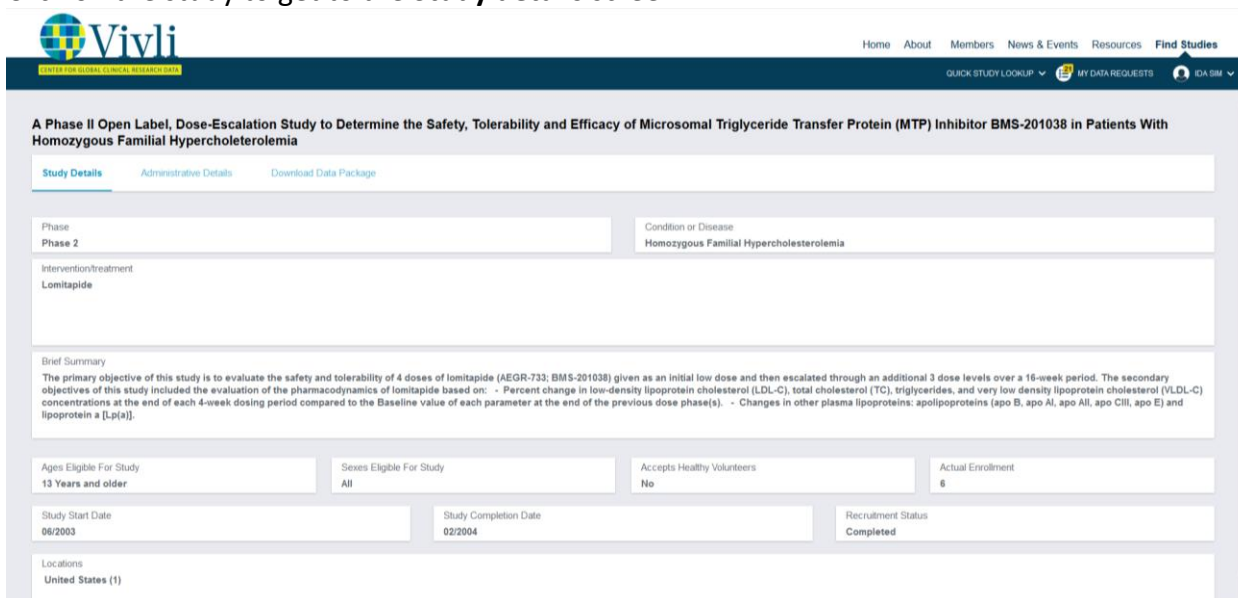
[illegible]

Vivli
CENTER FOR GLOBAL CLINICAL RESEARCH DATA

Home About Members News & Events Resources Find Studies

QUICK STUDY LOOKUP 21 MY DATA REQUESTS IDA SIM

A Phase II Open Label, Dose-Escalation Study to Determine the Safety, Tolerability and Efficacy of Microsomal Triglyceride Transfer Protein (MTP) Inhibitor BMS-201038 in Patients With Homozygous Familial Hypercholeterolemia

Study Details Administrative Details Download Data Package

Phase
Phase 2

Condition or Disease
Homozygous Familial Hypercholesterolemia

Intervention/treatment
Lomitapide

Brief Summary
The primary objective of this study is to evaluate the safety and tolerability of 4 doses of lomitapide (AEGR-733; BMS-201038) given as an initial low dose and then escalated through an additional 3 dose levels over a 16-week period. The secondary objectives of this study included the evaluation of the pharmacodynamics of lomitapide based on: - Percent change in low-density lipoprotein cholesterol (LDL-C), total cholesterol (TC), triglycerides, and very low density lipoprotein cholesterol (VLDL-C) concentrations at the end of each 4-week dosing period compared to the Baseline value of each parameter at the end of the previous dose phase(s). - Changes in other plasma lipoproteins: apolipoproteins (apo B, apo AI, apo AII, apo CIII, apo E) and lipoprotein a [Lp(a)].

Ages Eligible For Study
13 Years and older

Sexes Eligible For Study
All

Accepts Healthy Volunteers
No

Actual Enrollment
6

Study Start Date
06/2003

Study Completion Date
02/2004

Recruitment Status
Completed

Locations
United States (1)